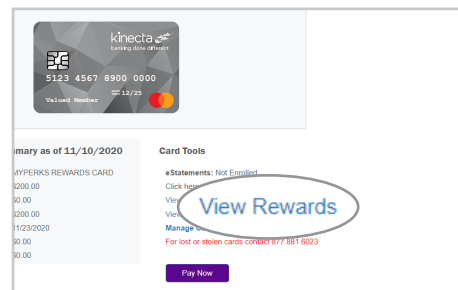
kinecta
banking done different

5123 4567 8900 0000
12/25
Valued Member

mary as of 11/10/2020

MYPERKS REWARDS CARD
$200.00
$0.00
$200.00
11/23/2020
$0.00
$0.00

Card Tools

eStatements: Not Enrolled
Click here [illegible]
View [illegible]
View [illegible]
Manage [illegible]

View Rewards

For lost or stolen cards contact 877.881.6023

Pay Now